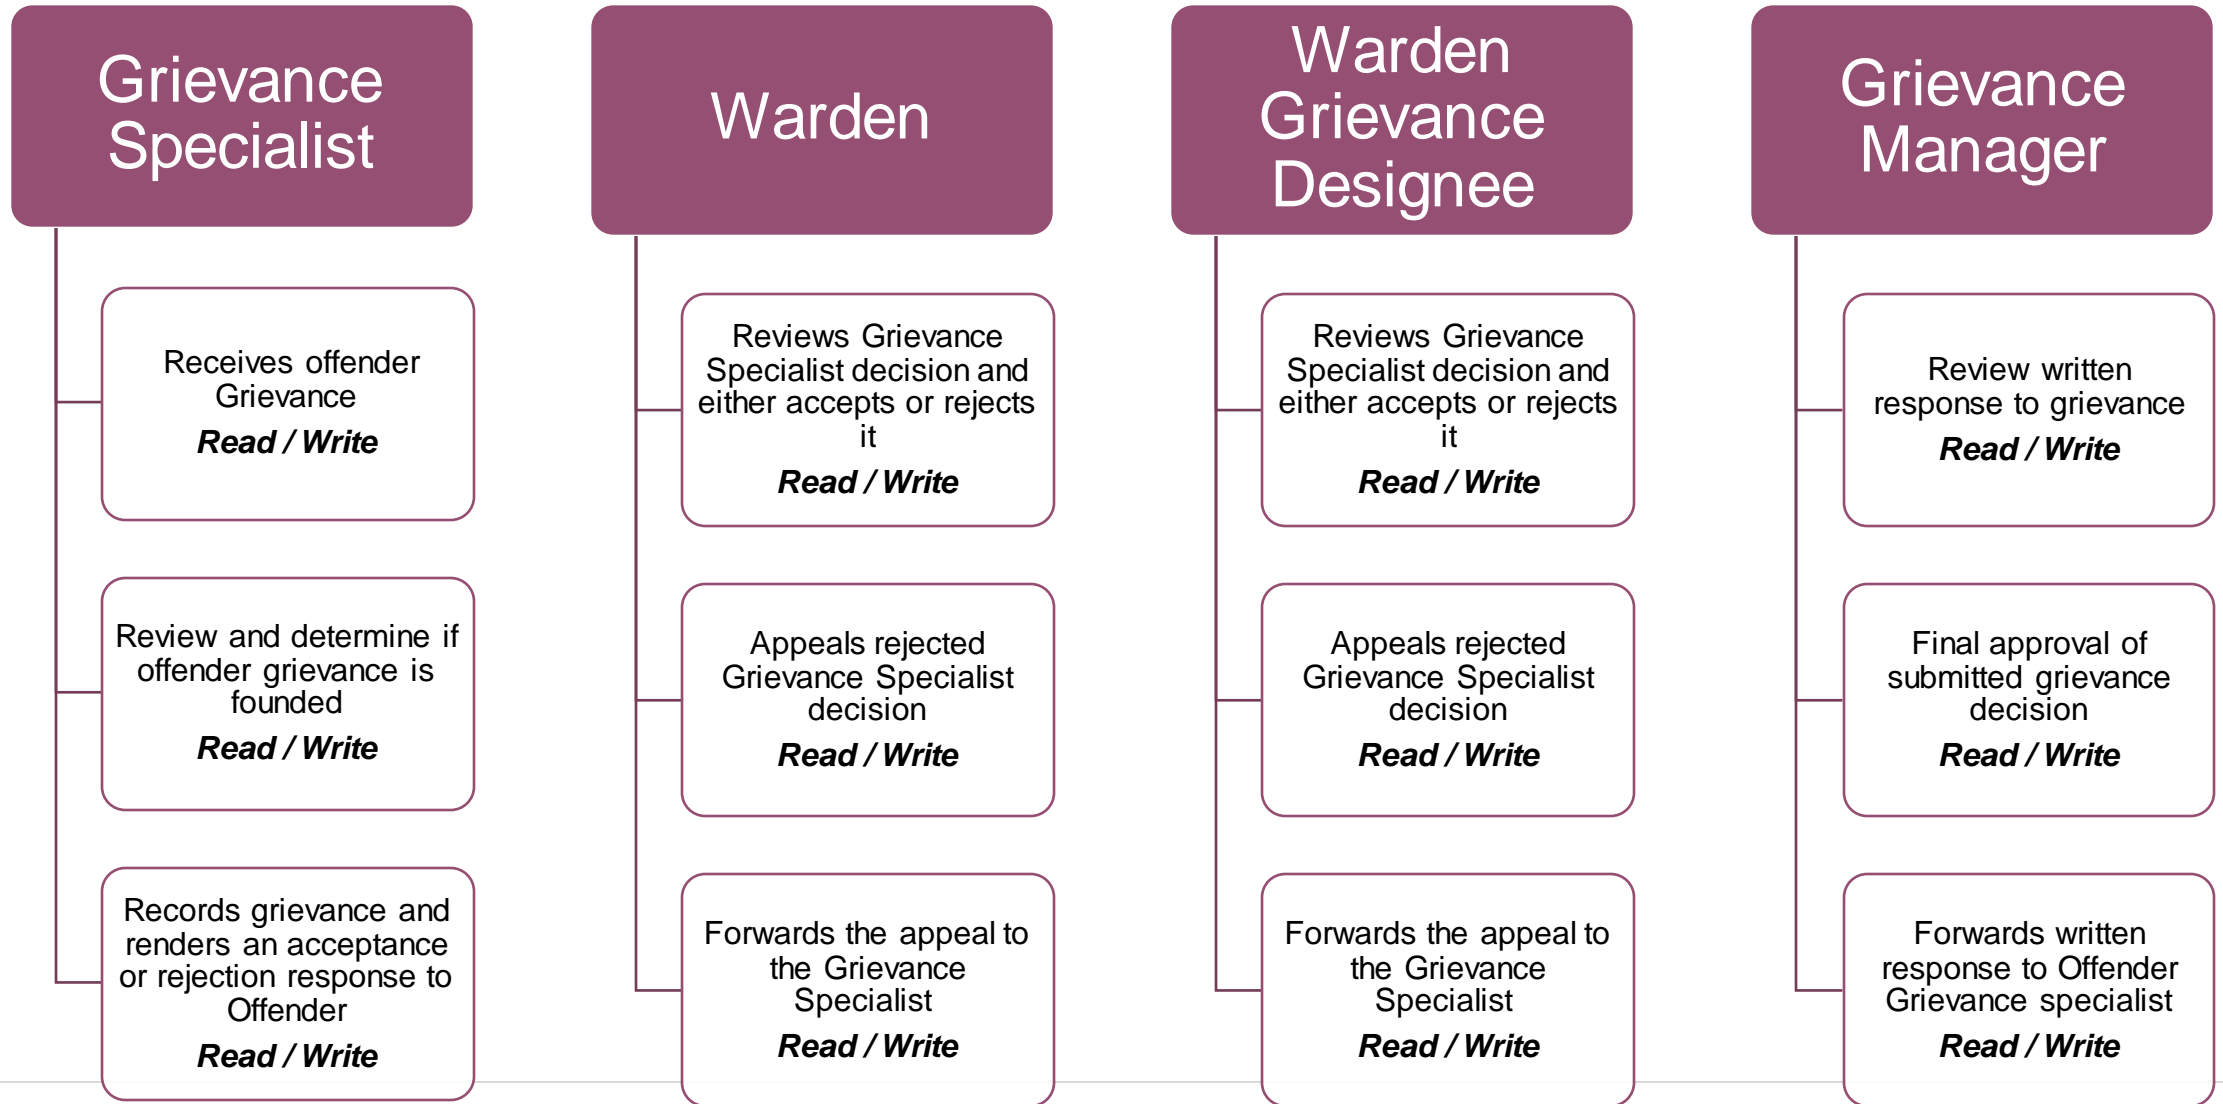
Grievance Specialist

Receives offender Grievance
*Read / Write*

Review and determine if offender grievance is founded
*Read / Write*

Records grievance and renders an acceptance or rejection response to Offender
*Read / Write*

Warden

Reviews Grievance Specialist decision and either accepts or rejects it
*Read / Write*

Appeals rejected Grievance Specialist decision
*Read / Write*

Forwards the appeal to the Grievance Specialist
*Read / Write*

Warden Grievance Designee

Reviews Grievance Specialist decision and either accepts or rejects it
*Read / Write*

Appeals rejected Grievance Specialist decision
*Read / Write*

Forwards the appeal to the Grievance Specialist
*Read / Write*

Grievance Manager

Review written response to grievance
*Read / Write*

Final approval of submitted grievance decision
*Read / Write*

Forwards written response to Offender Grievance specialist
*Read / Write*